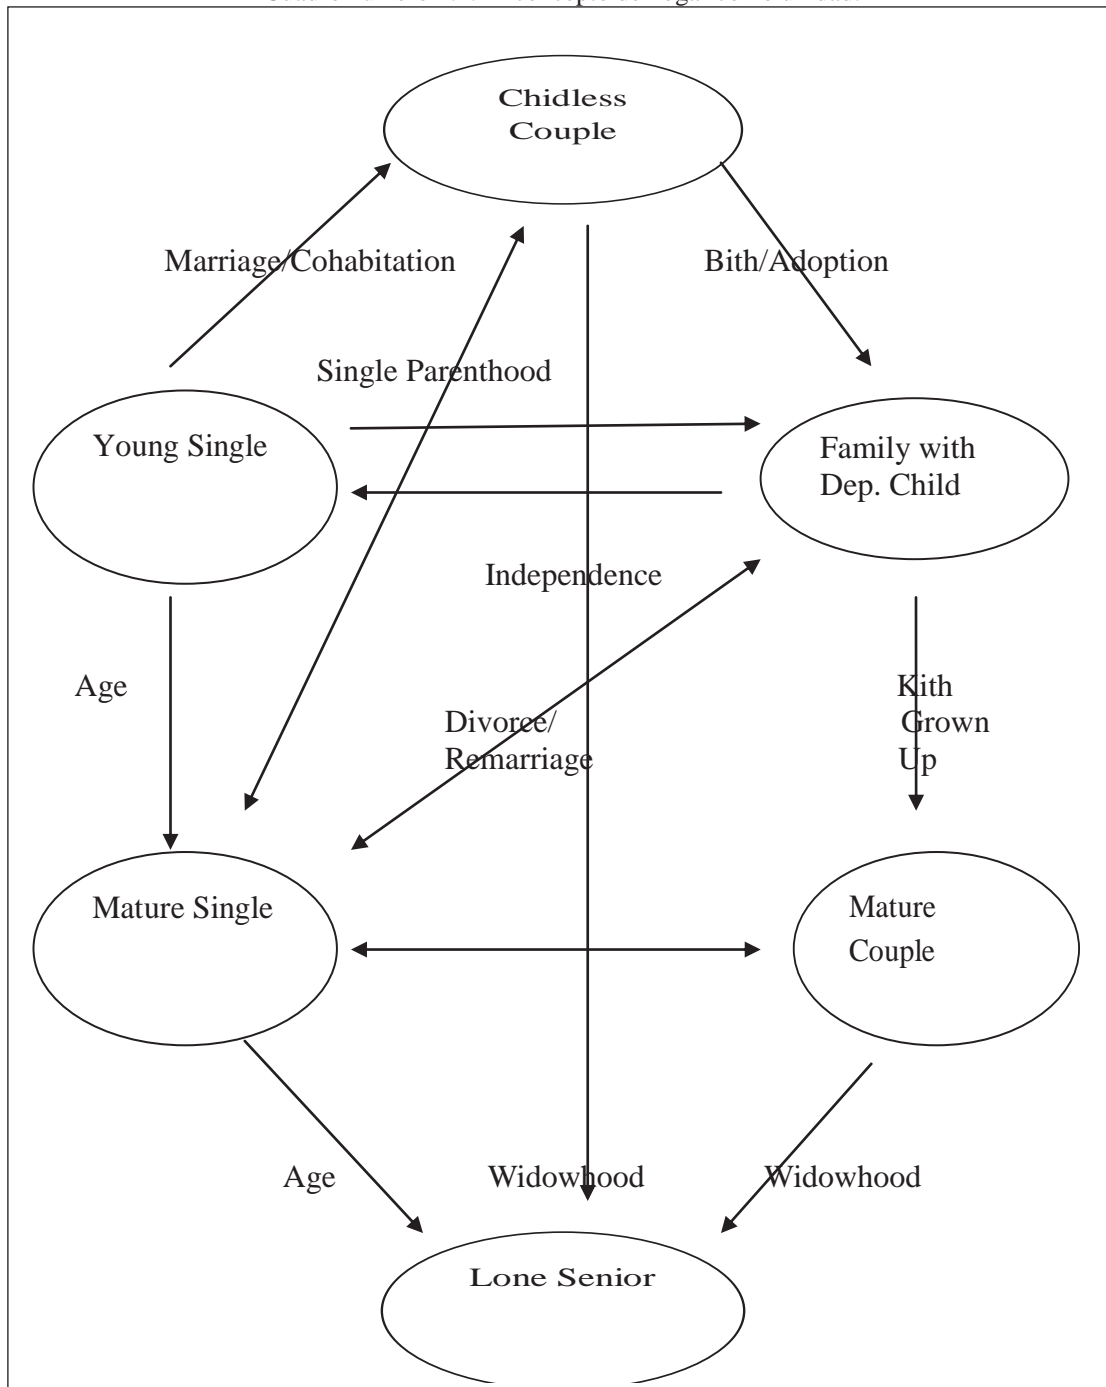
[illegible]

Chidless Couple

Marriage/Cohabitation

Bith/Adoption

Single Parenthood

Young Single

Family with Dep. Child

Independence

Age

Divorce/ Remarriage

Kith Grown Up

Mature Single

Mature Couple

Age

Widowhood

Widowhood

Lone Senior